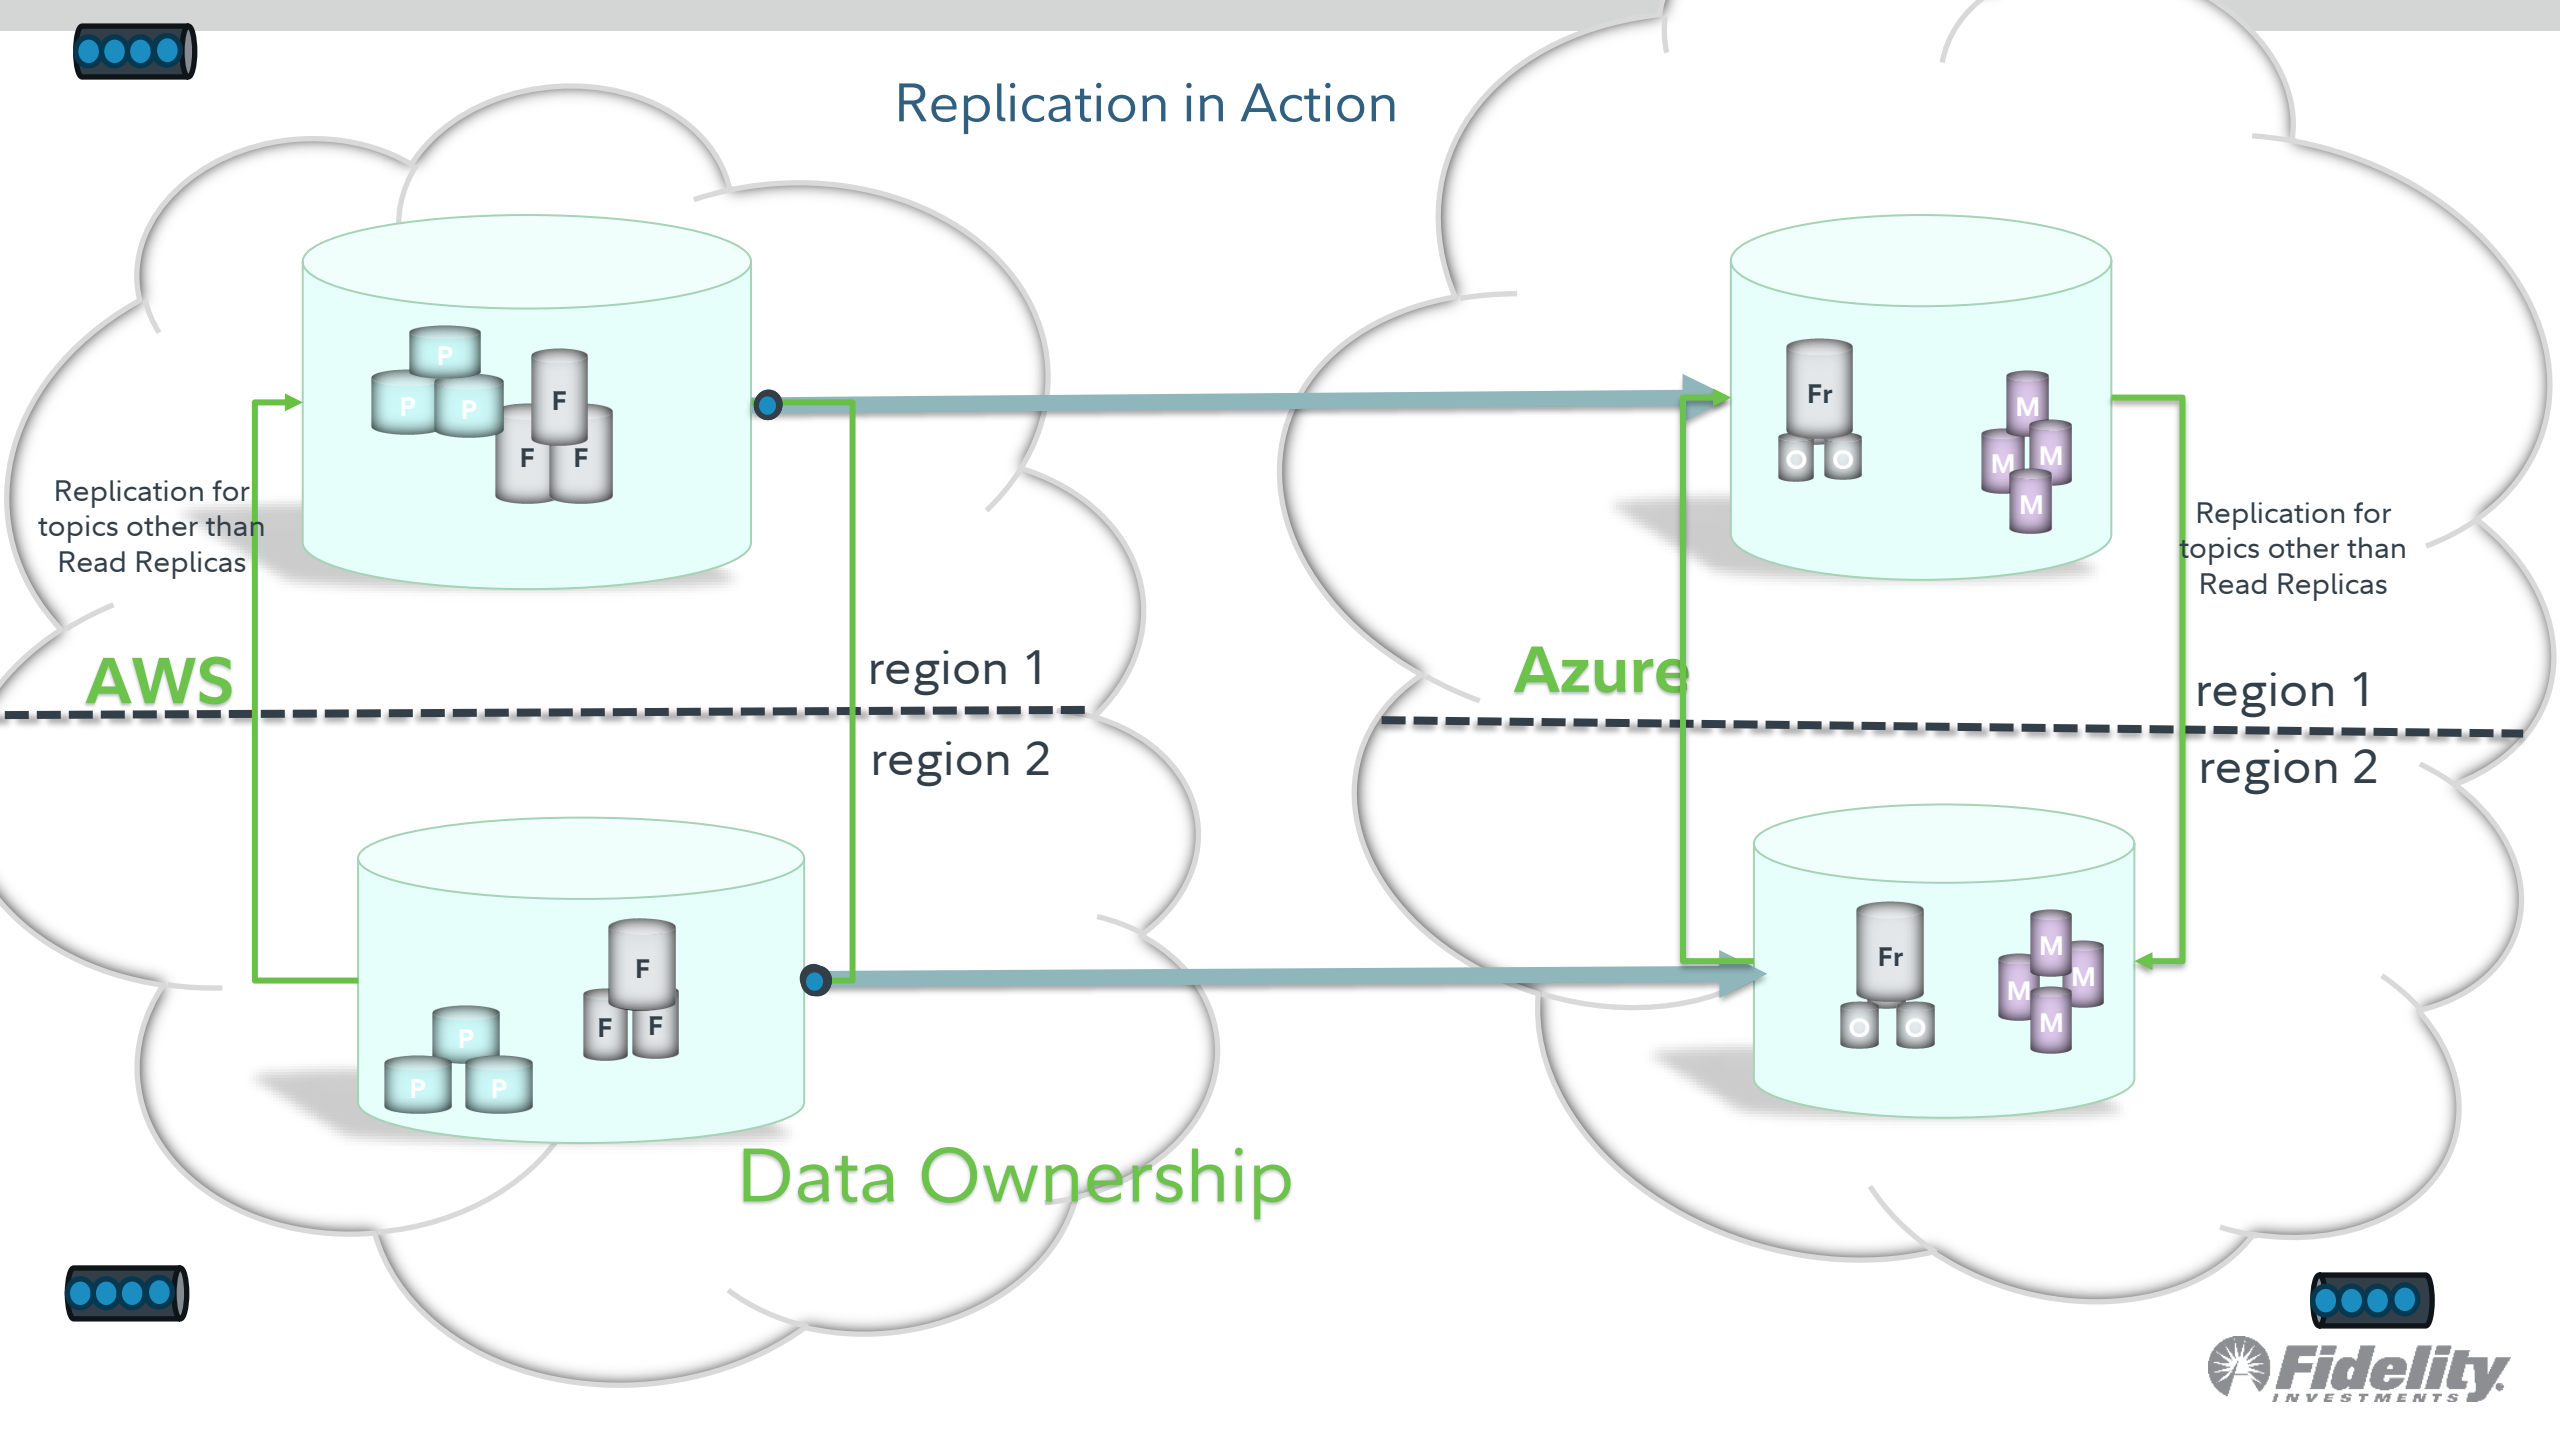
Replication in Action

P
P P
F
F F

Replication for topics other than Read Replicas

AWS

region 1

region 2

F
F F
P
P P

Data Ownership

Fr
O O
M
M M
M

Replication for topics other than Read Replicas

Azure

region 1

region 2

Fr
O O
M
M M
M

Fidelity
INVESTMENTS